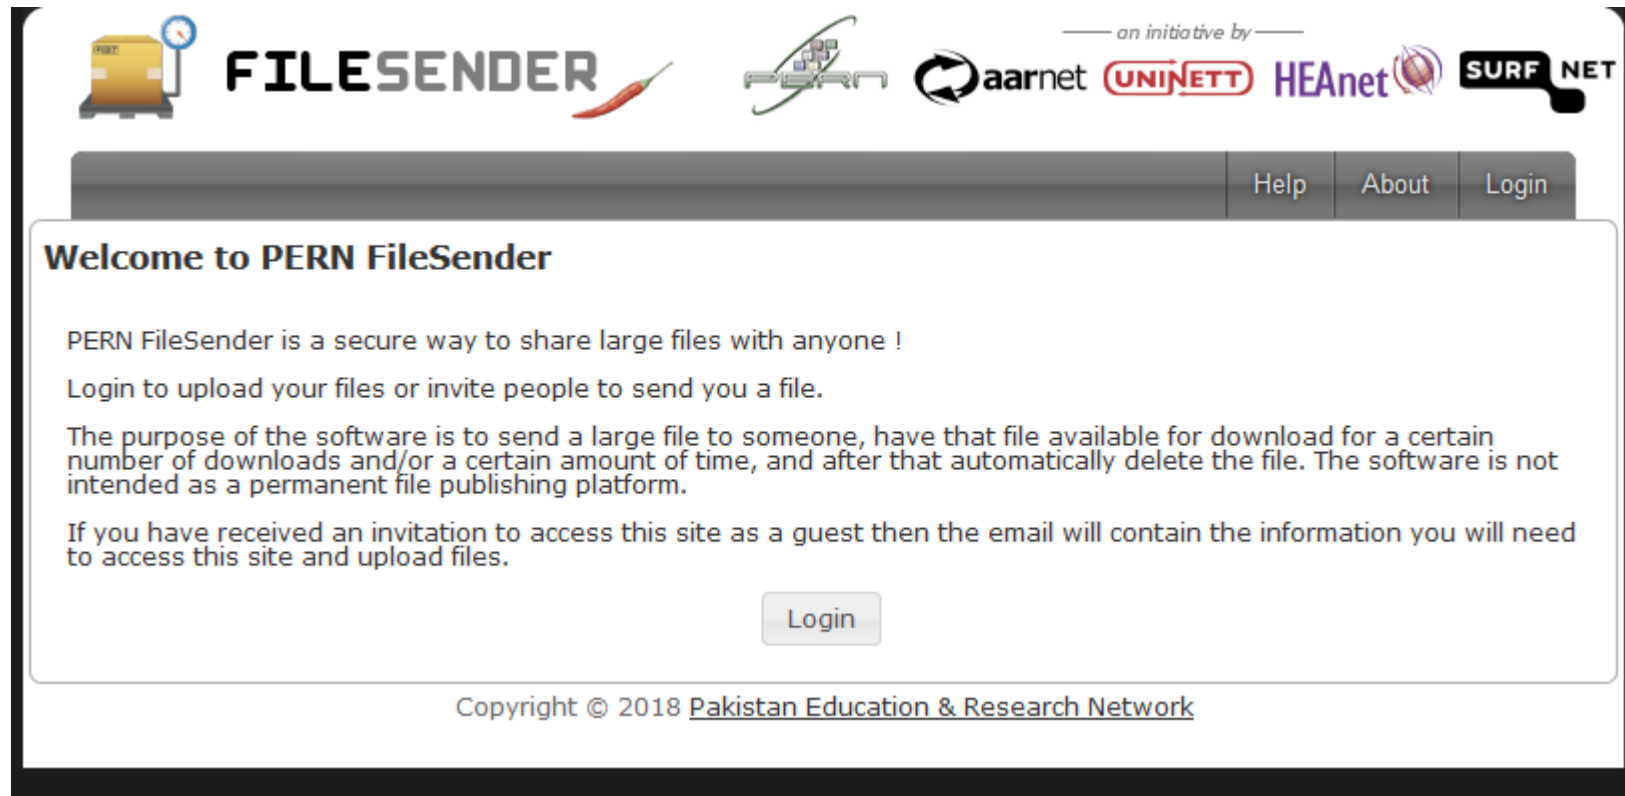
FILESENDER

PERN

an initiative by

aarnet UNINETT HEAnet SURF NET

Help About Login

Welcome to PERN FileSender

PERN FileSender is a secure way to share large files with anyone !

Login to upload your files or invite people to send you a file.

The purpose of the software is to send a large file to someone, have that file available for download for a certain number of downloads and/or a certain amount of time, and after that automatically delete the file. The software is not intended as a permanent file publishing platform.

If you have received an invitation to access this site as a guest then the email will contain the information you will need to access this site and upload files.

Login

Copyright © 2018 Pakistan Education & Research Network